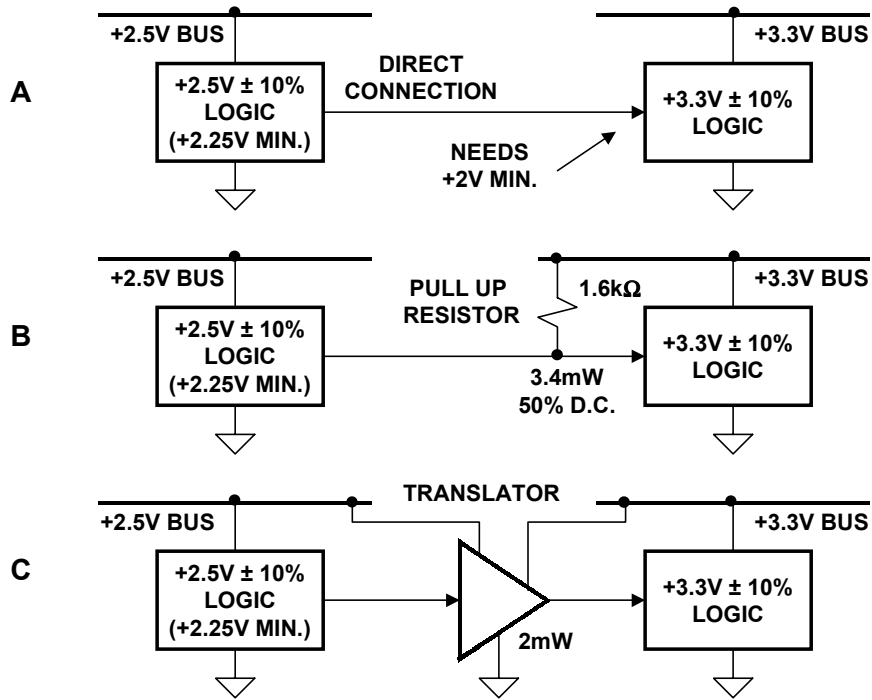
A

+2.5V BUS

+2.5V ± 10% LOGIC (+2.25V MIN.)

DIRECT CONNECTION

+3.3V BUS

+3.3V ± 10% LOGIC

NEEDS +2V MIN.

B

+2.5V BUS

+2.5V ± 10% LOGIC (+2.25V MIN.)

PULL UP RESISTOR

1.6k$\Omega$

3.4mW 50% D.C.

+3.3V BUS

+3.3V ± 10% LOGIC

C

TRANSLATOR

+2.5V BUS

+2.5V ± 10% LOGIC (+2.25V MIN.)

2mW

+3.3V BUS

+3.3V ± 10% LOGIC